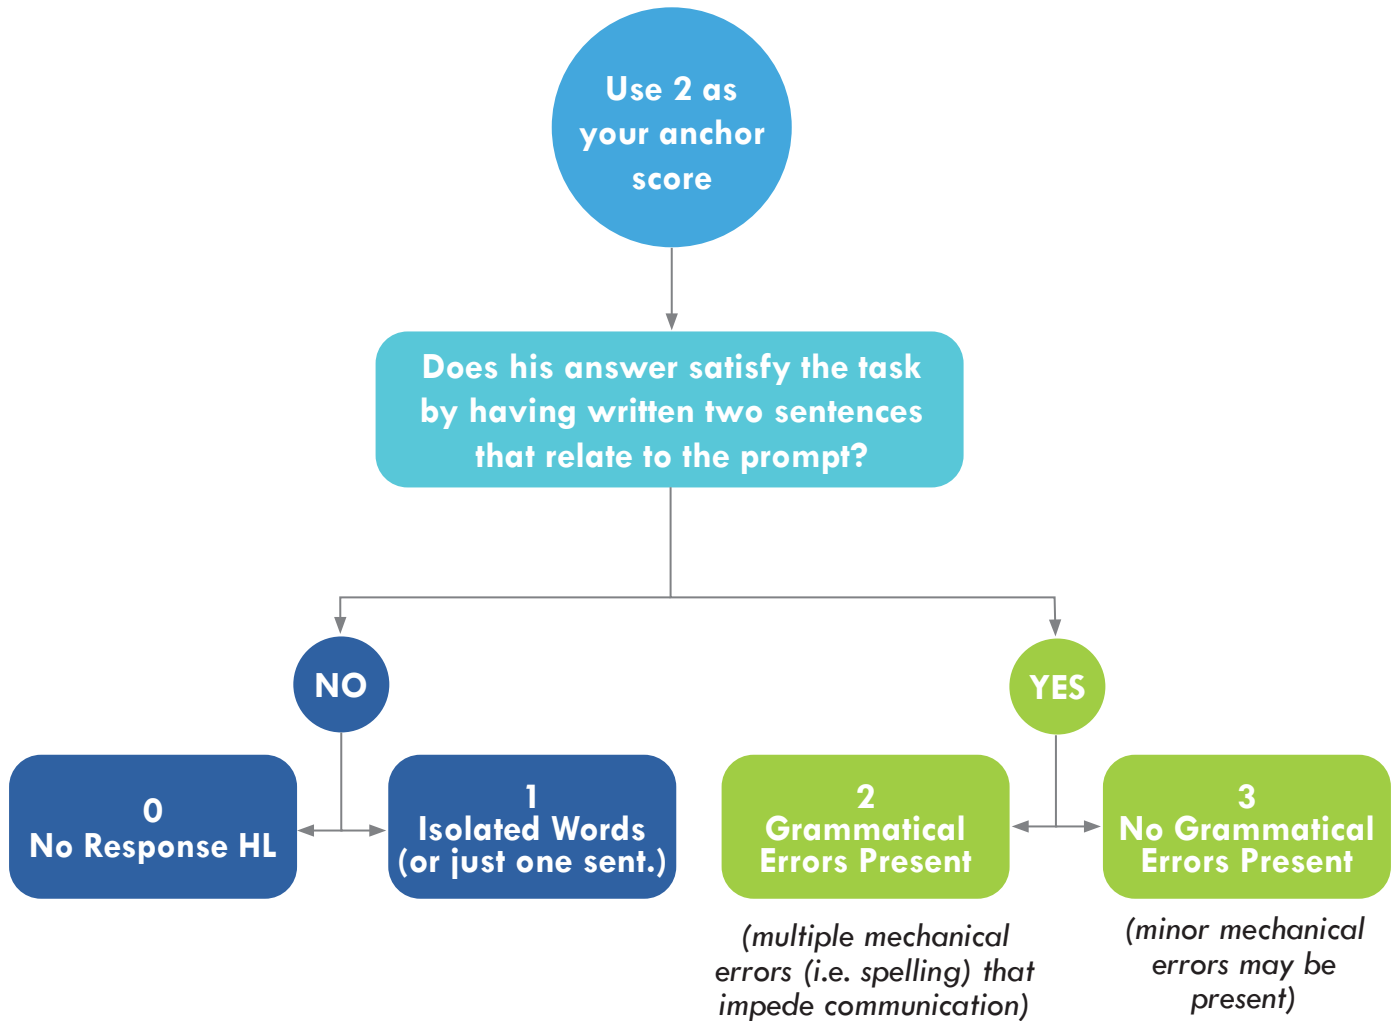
Use 2 as your anchor score

Does his answer satisfy the task by having written two sentences that relate to the prompt?

NO

YES

0
No Response HL

1
Isolated Words
(or just one sent.)

2
Grammatical
Errors Present

(multiple mechanical errors (i.e. spelling) that impede communication)

3
No Grammatical
Errors Present

(minor mechanical errors may be present)